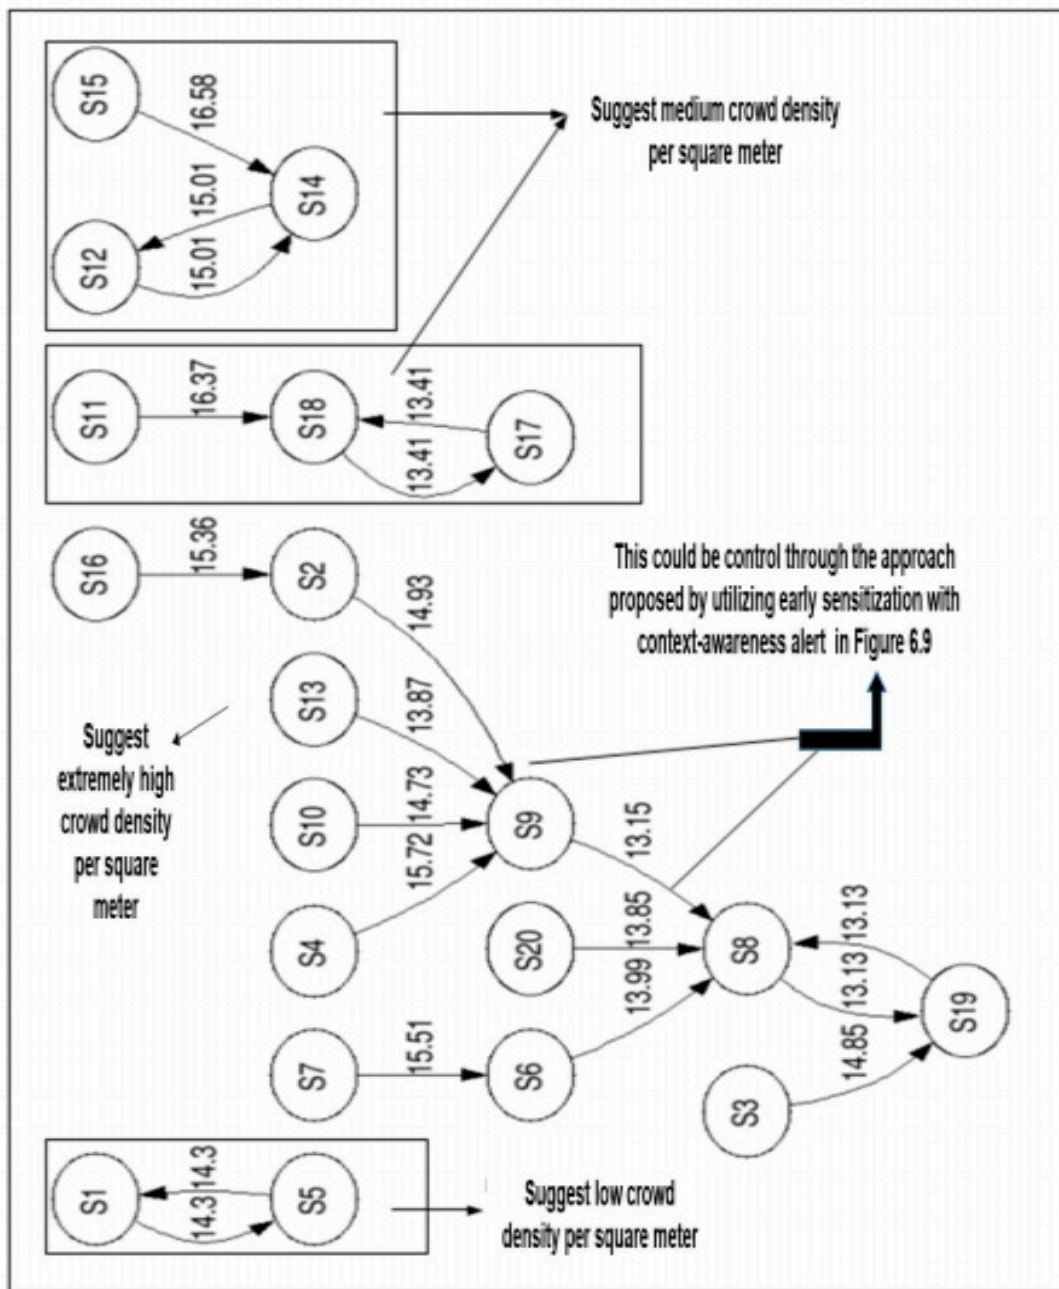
S15
16.58
S14
15.01
S12
15.01

Suggest medium crowd density per square meter

S11
16.37
S18
13.41
S17
13.41

S16
15.36
S2
14.93

This could be control through the approach proposed by utilizing early sensitization with context-awareness alert in Figure 6.9

S13
13.87
Suggest extremely high crowd density per square meter
S10
14.73
S9
13.15
S4
15.72
S20
13.85
S8
13.13
13.13
S19
S7
15.51
S6
13.99
S3
14.85

S1
14.3
14.3
S5

Suggest low crowd density per square meter